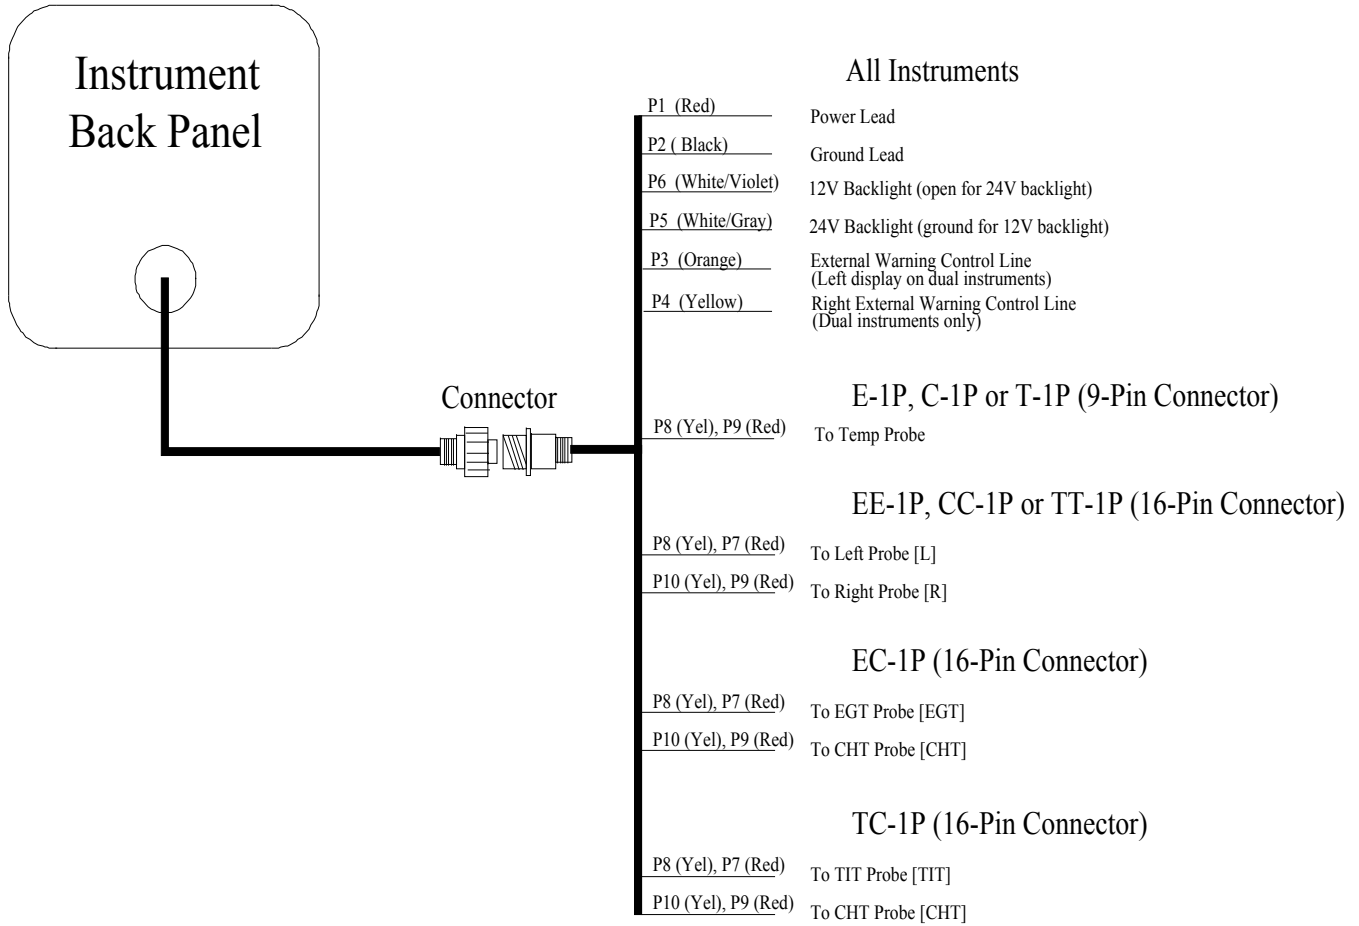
Instrument Back Panel

Connector

All Instruments

P1 (Red) Power Lead

P2 ( Black) Ground Lead

P6 (White/Violet) 12V Backlight (open for 24V backlight)

P5 (White/Gray) 24V Backlight (ground for 12V backlight)

P3 (Orange) External Warning Control Line (Left display on dual instruments)

P4 (Yellow) Right External Warning Control Line (Dual instruments only)

E-1P, C-1P or T-1P (9-Pin Connector)

P8 (Yel), P9 (Red) To Temp Probe

EE-1P, CC-1P or TT-1P (16-Pin Connector)

P8 (Yel), P7 (Red) To Left Probe [L]

P10 (Yel), P9 (Red) To Right Probe [R]

EC-1P (16-Pin Connector)

P8 (Yel), P7 (Red) To EGT Probe [EGT]

P10 (Yel), P9 (Red) To CHT Probe [CHT]

TC-1P (16-Pin Connector)

P8 (Yel), P7 (Red) To TIT Probe [TIT]

P10 (Yel), P9 (Red) To CHT Probe [CHT]